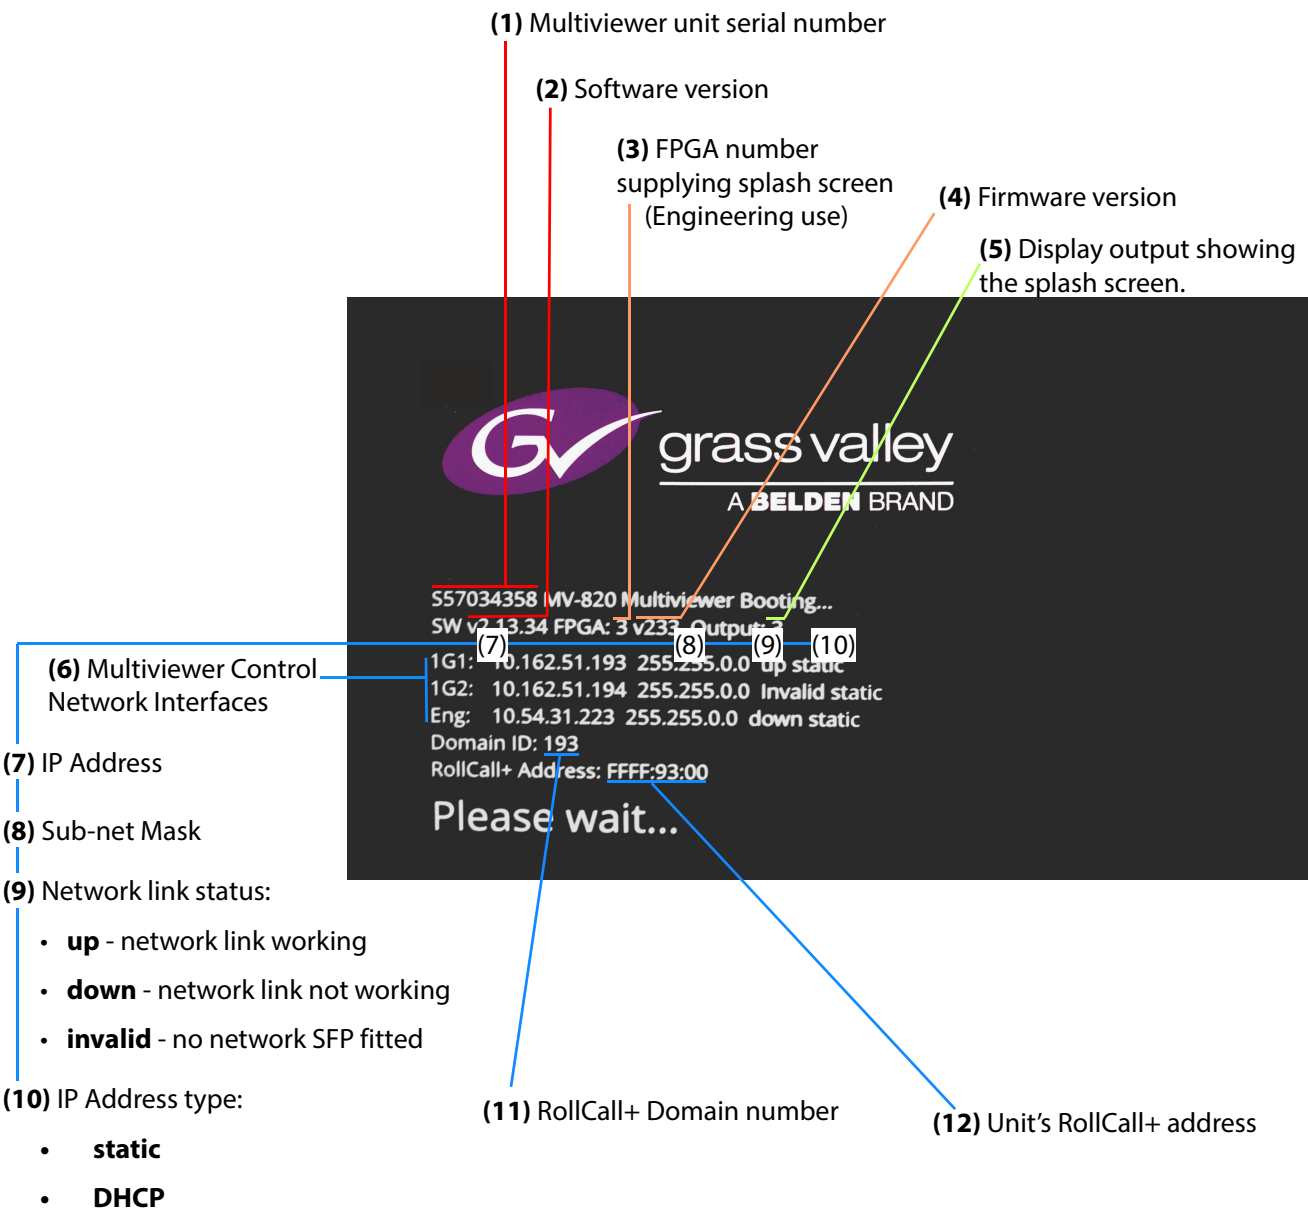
**(1)** Multiviewer unit serial number

**(2)** Software version

**(3)** FPGA number supplying splash screen (Engineering use)

**(4)** Firmware version

**(5)** Display output showing the splash screen.

grass valley
A BELDEN BRAND

S57034358 MV-820 Multiviewer Booting...
SW v2.13.34 FPGA: 3 v233 Output: 2
(7) (8) (9) (10)
1G1: 10.162.51.193 255.255.0.0 up static
1G2: 10.162.51.194 255.255.0.0 Invalid static
Eng: 10.54.31.223 255.255.0.0 down static
Domain ID: 193
RollCall+ Address: FFFF:93:00

Please wait...

**(6)** Multiviewer Control Network Interfaces

**(7)** IP Address

**(8)** Sub-net Mask

**(9)** Network link status:

- **up** - network link working
- **down** - network link not working
- **invalid** - no network SFP fitted

**(10)** IP Address type:

- **static**
- **DHCP**

**(11)** RollCall+ Domain number

**(12)** Unit's RollCall+ address